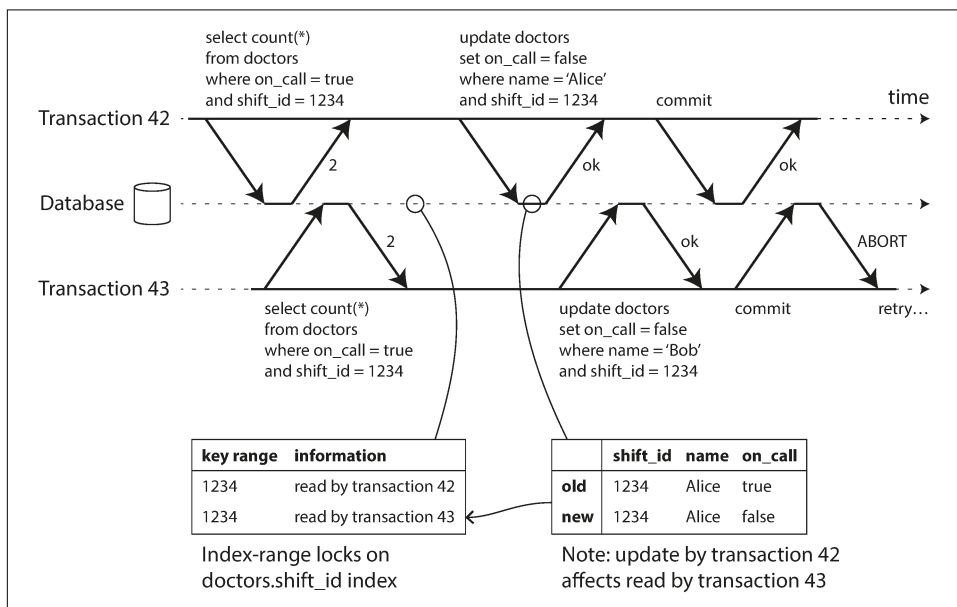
select count(*)
from doctors
where on_call = true
and shift_id = 1234

update doctors
set on_call = false
where name = 'Alice'
and shift_id = 1234

commit

time

Transaction 42

2

ok

ok

Database

2

ok

ABORT

Transaction 43

select count(*)
from doctors
where on_call = true
and shift_id = 1234

update doctors
set on_call = false
where name = 'Bob'
and shift_id = 1234

commit

retry…

| key range | information |
|---|---|
| 1234 | read by transaction 42 |
| 1234 | read by transaction 43 |

Index-range locks on doctors.shift_id index

| | shift_id | name | on_call |
|---|---|---|---|
| old | 1234 | Alice | true |
| new | 1234 | Alice | false |

Note: update by transaction 42 affects read by transaction 43